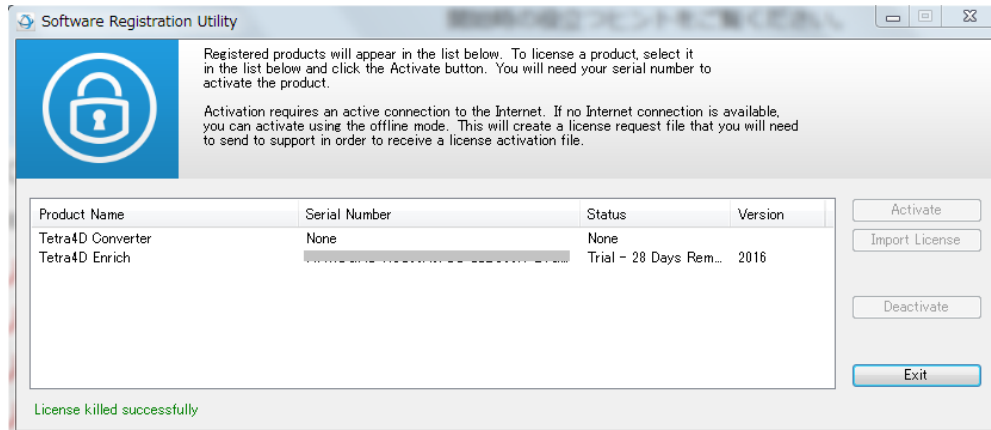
Software Registration Utility

Registered products will appear in the list below. To license a product, select it in the list below and click the Activate button. You will need your serial number to activate the product.

Activation requires an active connection to the Internet. If no Internet connection is available, you can activate using the offline mode. This will create a license request file that you will need to send to support in order to receive a license activation file.

| Product Name | Serial Number | Status | Version |
|---|---|---|---|
| Tetra4D Converter | None | None | |
| Tetra4D Enrich | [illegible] | Trial - 28 Days Rem... | 2016 |

Activate

Import License

Deactivate

Exit

License killed successfully